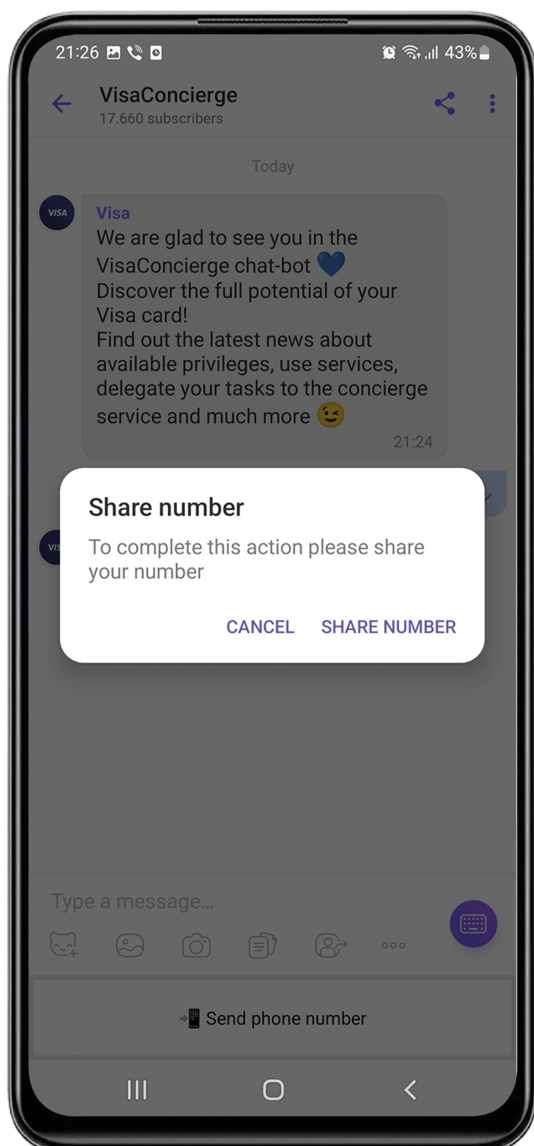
21:26

43%

VisaConcierge
17.660 subscribers

Today

VISA

Visa
We are glad to see you in the VisaConcierge chat-bot 💙
Discover the full potential of your Visa card!
Find out the latest news about available privileges, use services, delegate your tasks to the concierge service and much more 😉
21:24

Share number
To complete this action please share your number

CANCEL SHARE NUMBER

Type a message...

📲 Send phone number